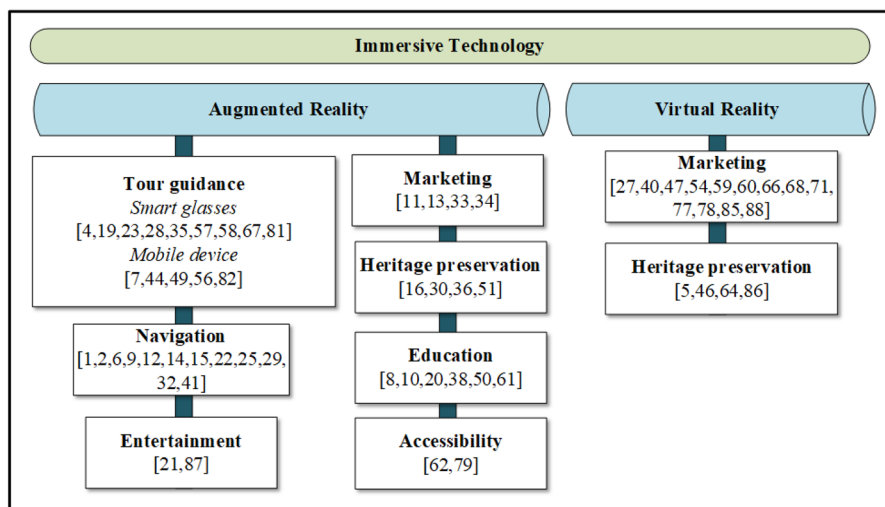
Immersive Technology

Augmented Reality

Virtual Reality

Tour guidance
*Smart glasses*
[4,19,23,28,35,57,58,67,81]
*Mobile device*
[7,44,49,56,82]

Navigation
[1,2,6,9,12,14,15,22,25,29,32,41]

Entertainment
[21,87]

Marketing
[11,13,33,34]

Heritage preservation
[16,30,36,51]

Education
[8,10,20,38,50,61]

Accessibility
[62,79]

Marketing
[27,40,47,54,59,60,66,68,71,77,78,85,88]

Heritage preservation
[5,46,64,86]